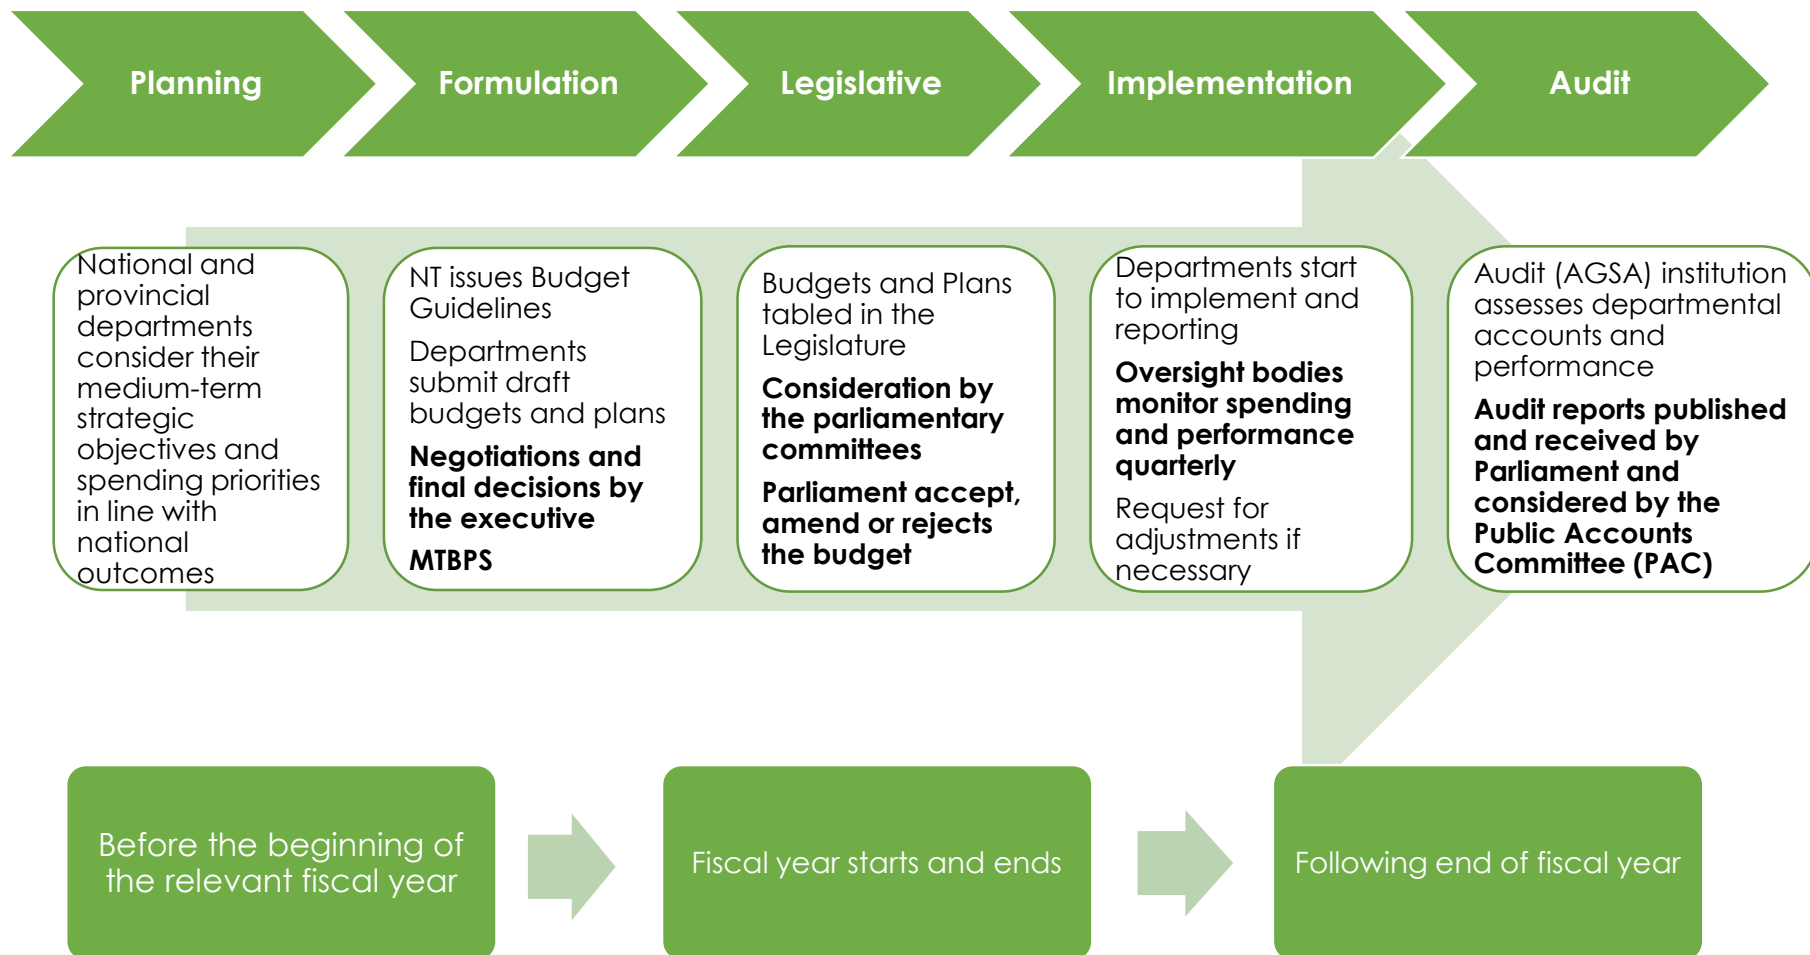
Planning

Formulation

Legislative

Implementation

Audit

National and provincial departments consider their medium-term strategic objectives and spending priorities in line with national outcomes

NT issues Budget Guidelines

Departments submit draft budgets and plans

**Negotiations and final decisions by the executive**

**MTBPS**

Budgets and Plans tabled in the Legislature

**Consideration by the parliamentary committees**

**Parliament accept, amend or rejects the budget**

Departments start to implement and reporting

**Oversight bodies monitor spending and performance quarterly**

Request for adjustments if necessary

Audit (AGSA) institution assesses departmental accounts and performance

**Audit reports published and received by Parliament and considered by the Public Accounts Committee (PAC)**

Before the beginning of the relevant fiscal year

Fiscal year starts and ends

Following end of fiscal year